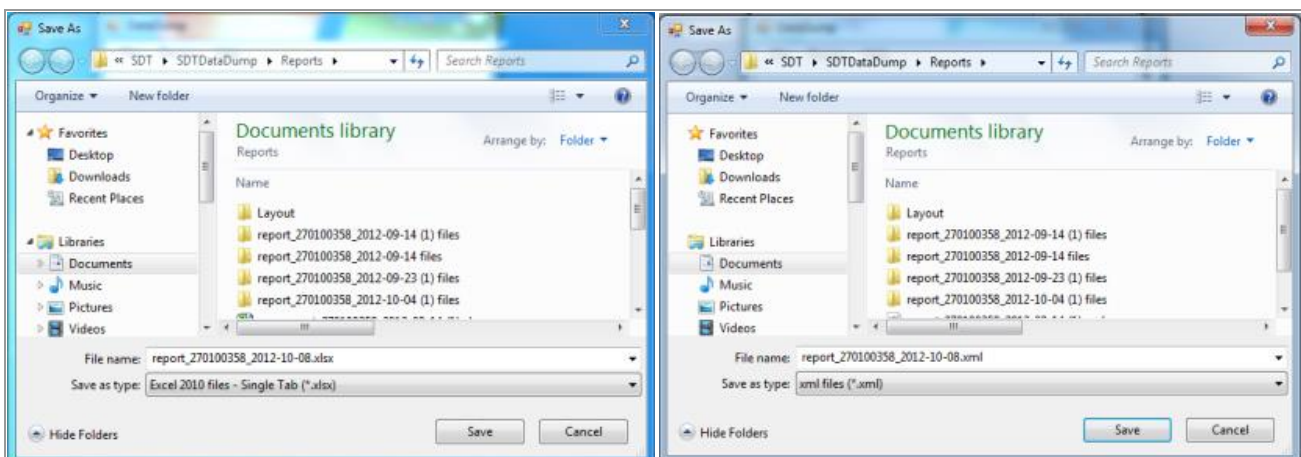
Save As

« SDT ▸ SDTDataDump ▸ Reports ▸

Search Reports

Organize ▾ New folder

Favorites
Desktop
Downloads
Recent Places

Libraries
Documents
Music
Pictures
Videos

Documents library
Reports

Arrange by: Folder ▾

Name

Layout
report_270100358_2012-09-14 (1) files
report_270100358_2012-09-14 files
report_270100358_2012-09-23 (1) files
report_270100358_2012-10-04 (1) files
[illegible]

File name: report_270100358_2012-10-08.xlsx
Save as type: Excel 2010 files - Single Tab (*.xlsx)

Hide Folders

Save Cancel

Save As

« SDT ▸ SDTDataDump ▸ Reports ▸

Search Reports

Organize ▾ New folder

Favorites
Desktop
Downloads
Recent Places

Libraries
Documents
Music
Pictures
Videos

Documents library
Reports

Arrange by: Folder ▾

Name

Layout
report_270100358_2012-09-14 (1) files
report_270100358_2012-09-14 files
report_270100358_2012-09-23 (1) files
report_270100358_2012-10-04 (1) files
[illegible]

File name: report_270100358_2012-10-08.xml
Save as type: xml files (*.xml)

Hide Folders

Save Cancel